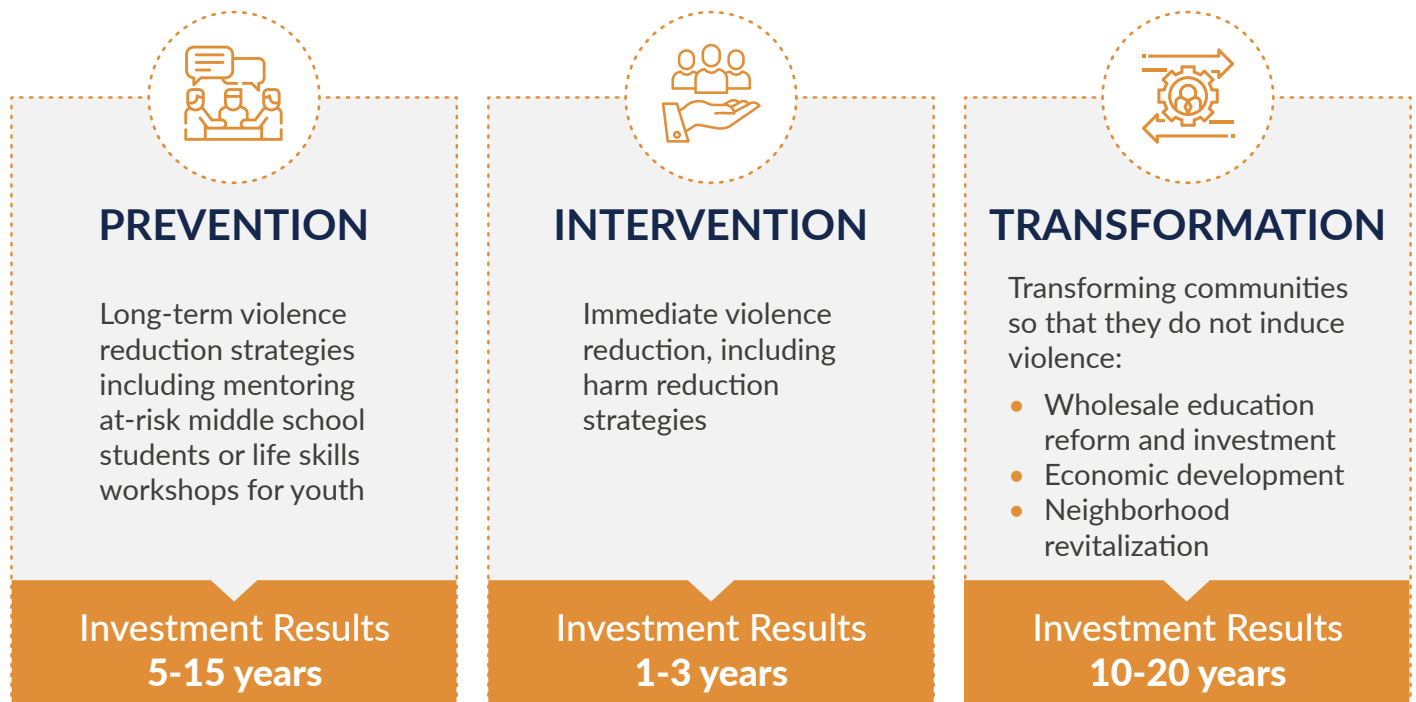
PREVENTION

Long-term violence reduction strategies including mentoring at-risk middle school students or life skills workshops for youth

Investment Results
5-15 years

INTERVENTION

Immediate violence reduction, including harm reduction strategies

Investment Results
1-3 years

TRANSFORMATION

Transforming communities so that they do not induce violence:

- Wholesale education reform and investment
- Economic development
- Neighborhood revitalization

Investment Results
10-20 years